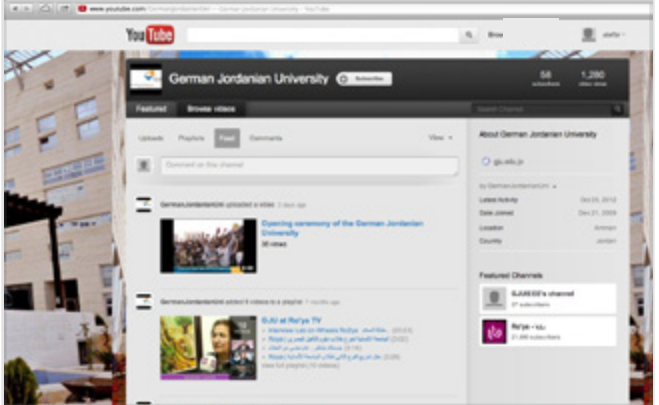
www.youtube.com/GermanJordanianUni – German Jordanian University – YouTube

YouTube

Brow

German Jordanian University

Subscribe

58 subscribers

1,280 video views

Featured

Browse videos

Search Channel

Uploads

Playlists

Feed

Comments

View

Comment on this channel

GermanJordanianUni uploaded a video 3 days ago

Opening ceremony of the German Jordanian University

GermanJordanianUni added 6 videos to a playlist 7 months ago

GJU at Ro'ya TV

View full playlist (10 videos)

About German Jordanian University

gju.edu.jo

by GermanJordanianUni

Latest Activity

Oct 25, 2012

Date Joined

Dec 21, 2009

Location

Amman

Country

Jordan

Featured Channels

GJAEEE's channel

Ro'ya

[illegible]